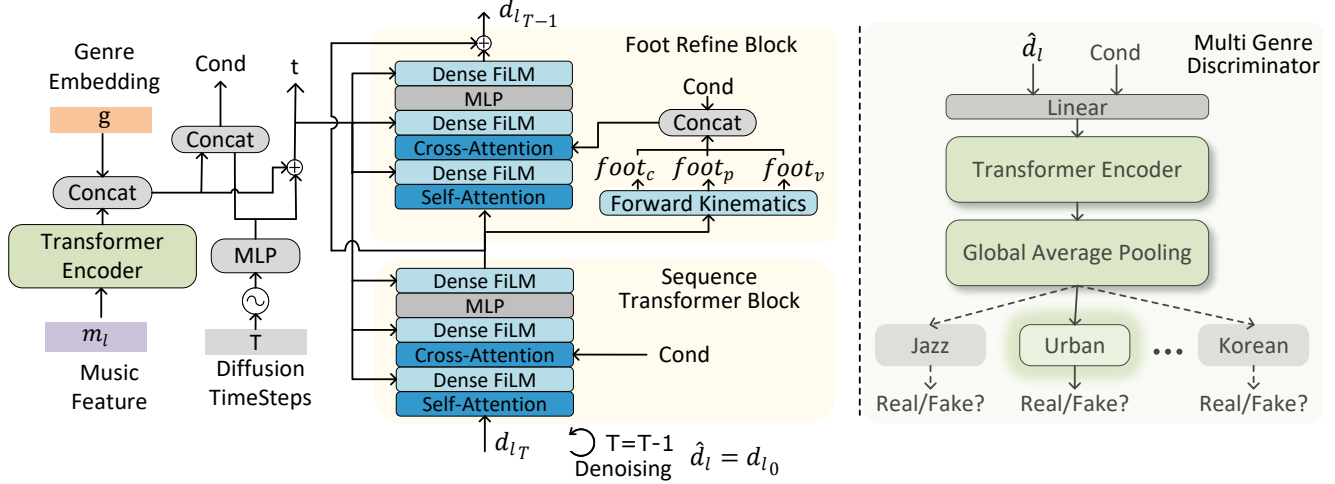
$d_{l_{T-1}}$

Genre Embedding

g

Cond

t

Concat

Concat

Transformer Encoder

MLP

$m_l$

Music Feature

T

Diffusion TimeSteps

Foot Refine Block

Dense FiLM

MLP

Dense FiLM

Cross-Attention

Dense FiLM

Self-Attention

Cond

Concat

$foot_c$ $foot_p$ $foot_v$

Forward Kinematics

Sequence Transformer Block

Dense FiLM

MLP

Dense FiLM

Cross-Attention

Cond

Dense FiLM

Self-Attention

$d_{l_T}$

T=T-1

Denoising

$\hat{d}_l = d_{l_0}$

$\hat{d}_l$

Cond

Multi Genre Discriminator

Linear

Transformer Encoder

Global Average Pooling

Jazz

Urban

...

Korean

Real/Fake?

Real/Fake?

Real/Fake?